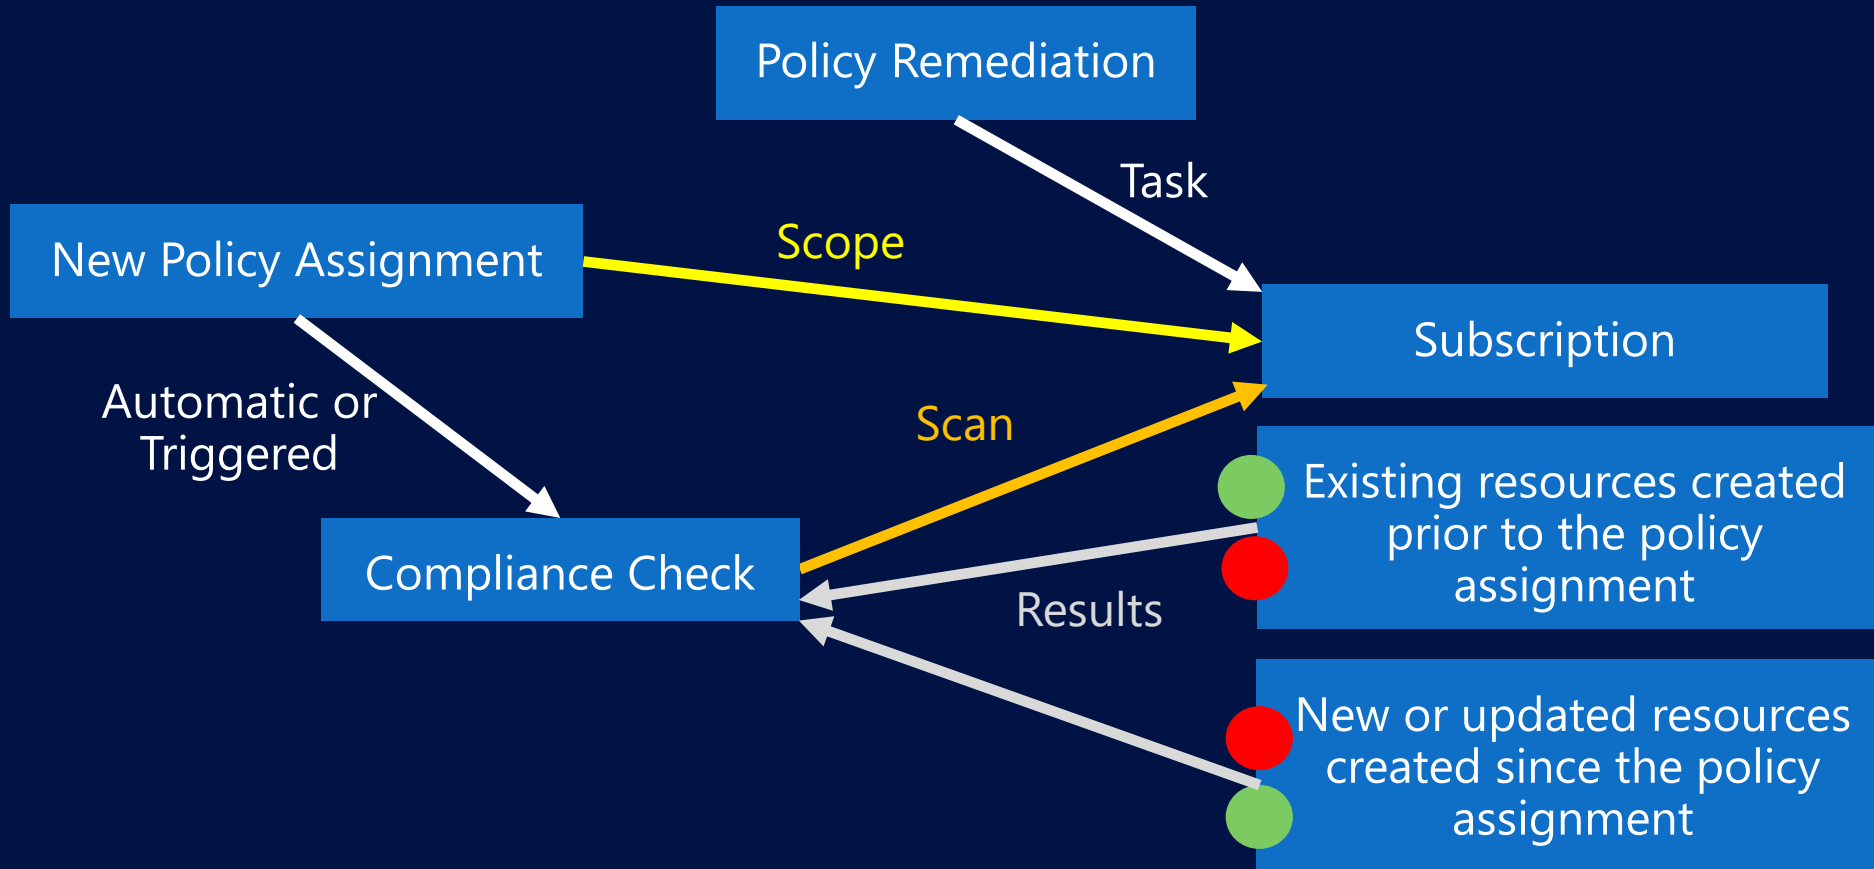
Policy Remediation

Task

New Policy Assignment

Scope

Subscription

Automatic or Triggered

Scan

Existing resources created prior to the policy assignment

Compliance Check

Results

New or updated resources created since the policy assignment